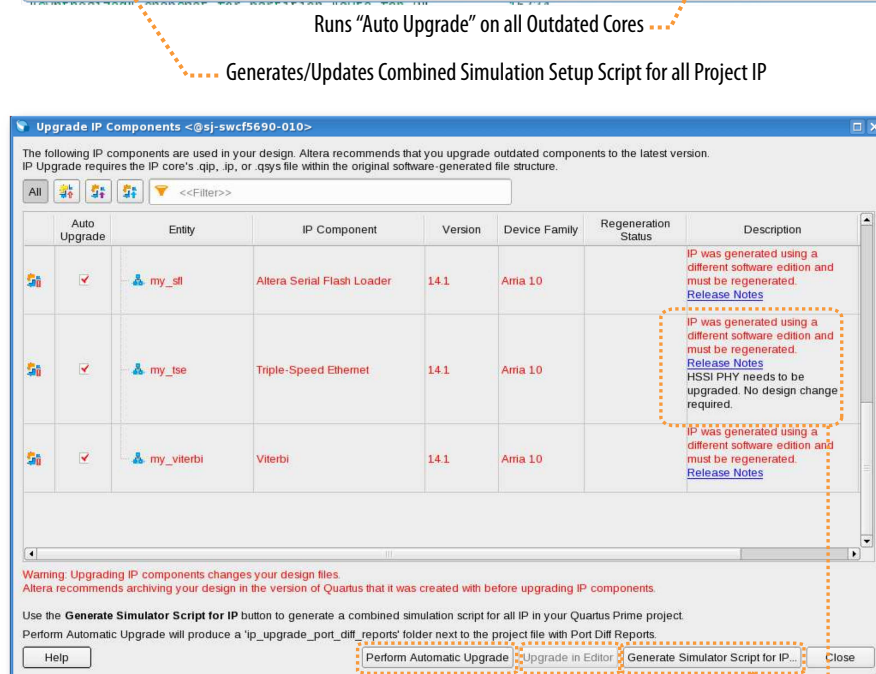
Runs “Auto Upgrade” on all Outdated Cores

Generates/Updates Combined Simulation Setup Script for all Project IP

Upgrade IP Components <@sj-swcf5690-010>

The following IP components are used in your design. Altera recommends that you upgrade outdated components to the latest version.
IP Upgrade requires the IP core's .qip, .ip, or .qsys file within the original software-generated file structure.

All <<Filter>>

| | Auto Upgrade | Entity | IP Component | Version | Device Family | Regeneration Status | Description |
|---|---|---|---|---|---|---|---|
| | ☑ | my_sfl | Altera Serial Flash Loader | 14.1 | Arria 10 | | IP was generated using a different software edition and must be regenerated. Release Notes |
| | ☑ | my_tse | Triple-Speed Ethemet | 14.1 | Arria 10 | | IP was generated using a different software edition and must be regenerated. Release Notes HSSI PHY needs to be upgraded. No design change required. |
| | ☑ | my_viterbi | Viterbi | 14.1 | Arria 10 | | IP was generated using a different software edition and must be regenerated. Release Notes |

Warning: Upgrading IP components changes your design files.
Altera recommends archiving your design in the version of Quartus that it was created with before upgrading IP components.

Use the Generate Simulator Script for IP button to generate a combined simulation script for all IP in your Quartus Prime project.
Perform Automatic Upgrade will produce a 'ip_upgrade_port_diff_reports' folder next to the project file with Port Diff Reports.

Help | Perform Automatic Upgrade | Upgrade in Editor | Generate Simulator Script for IP... | Close